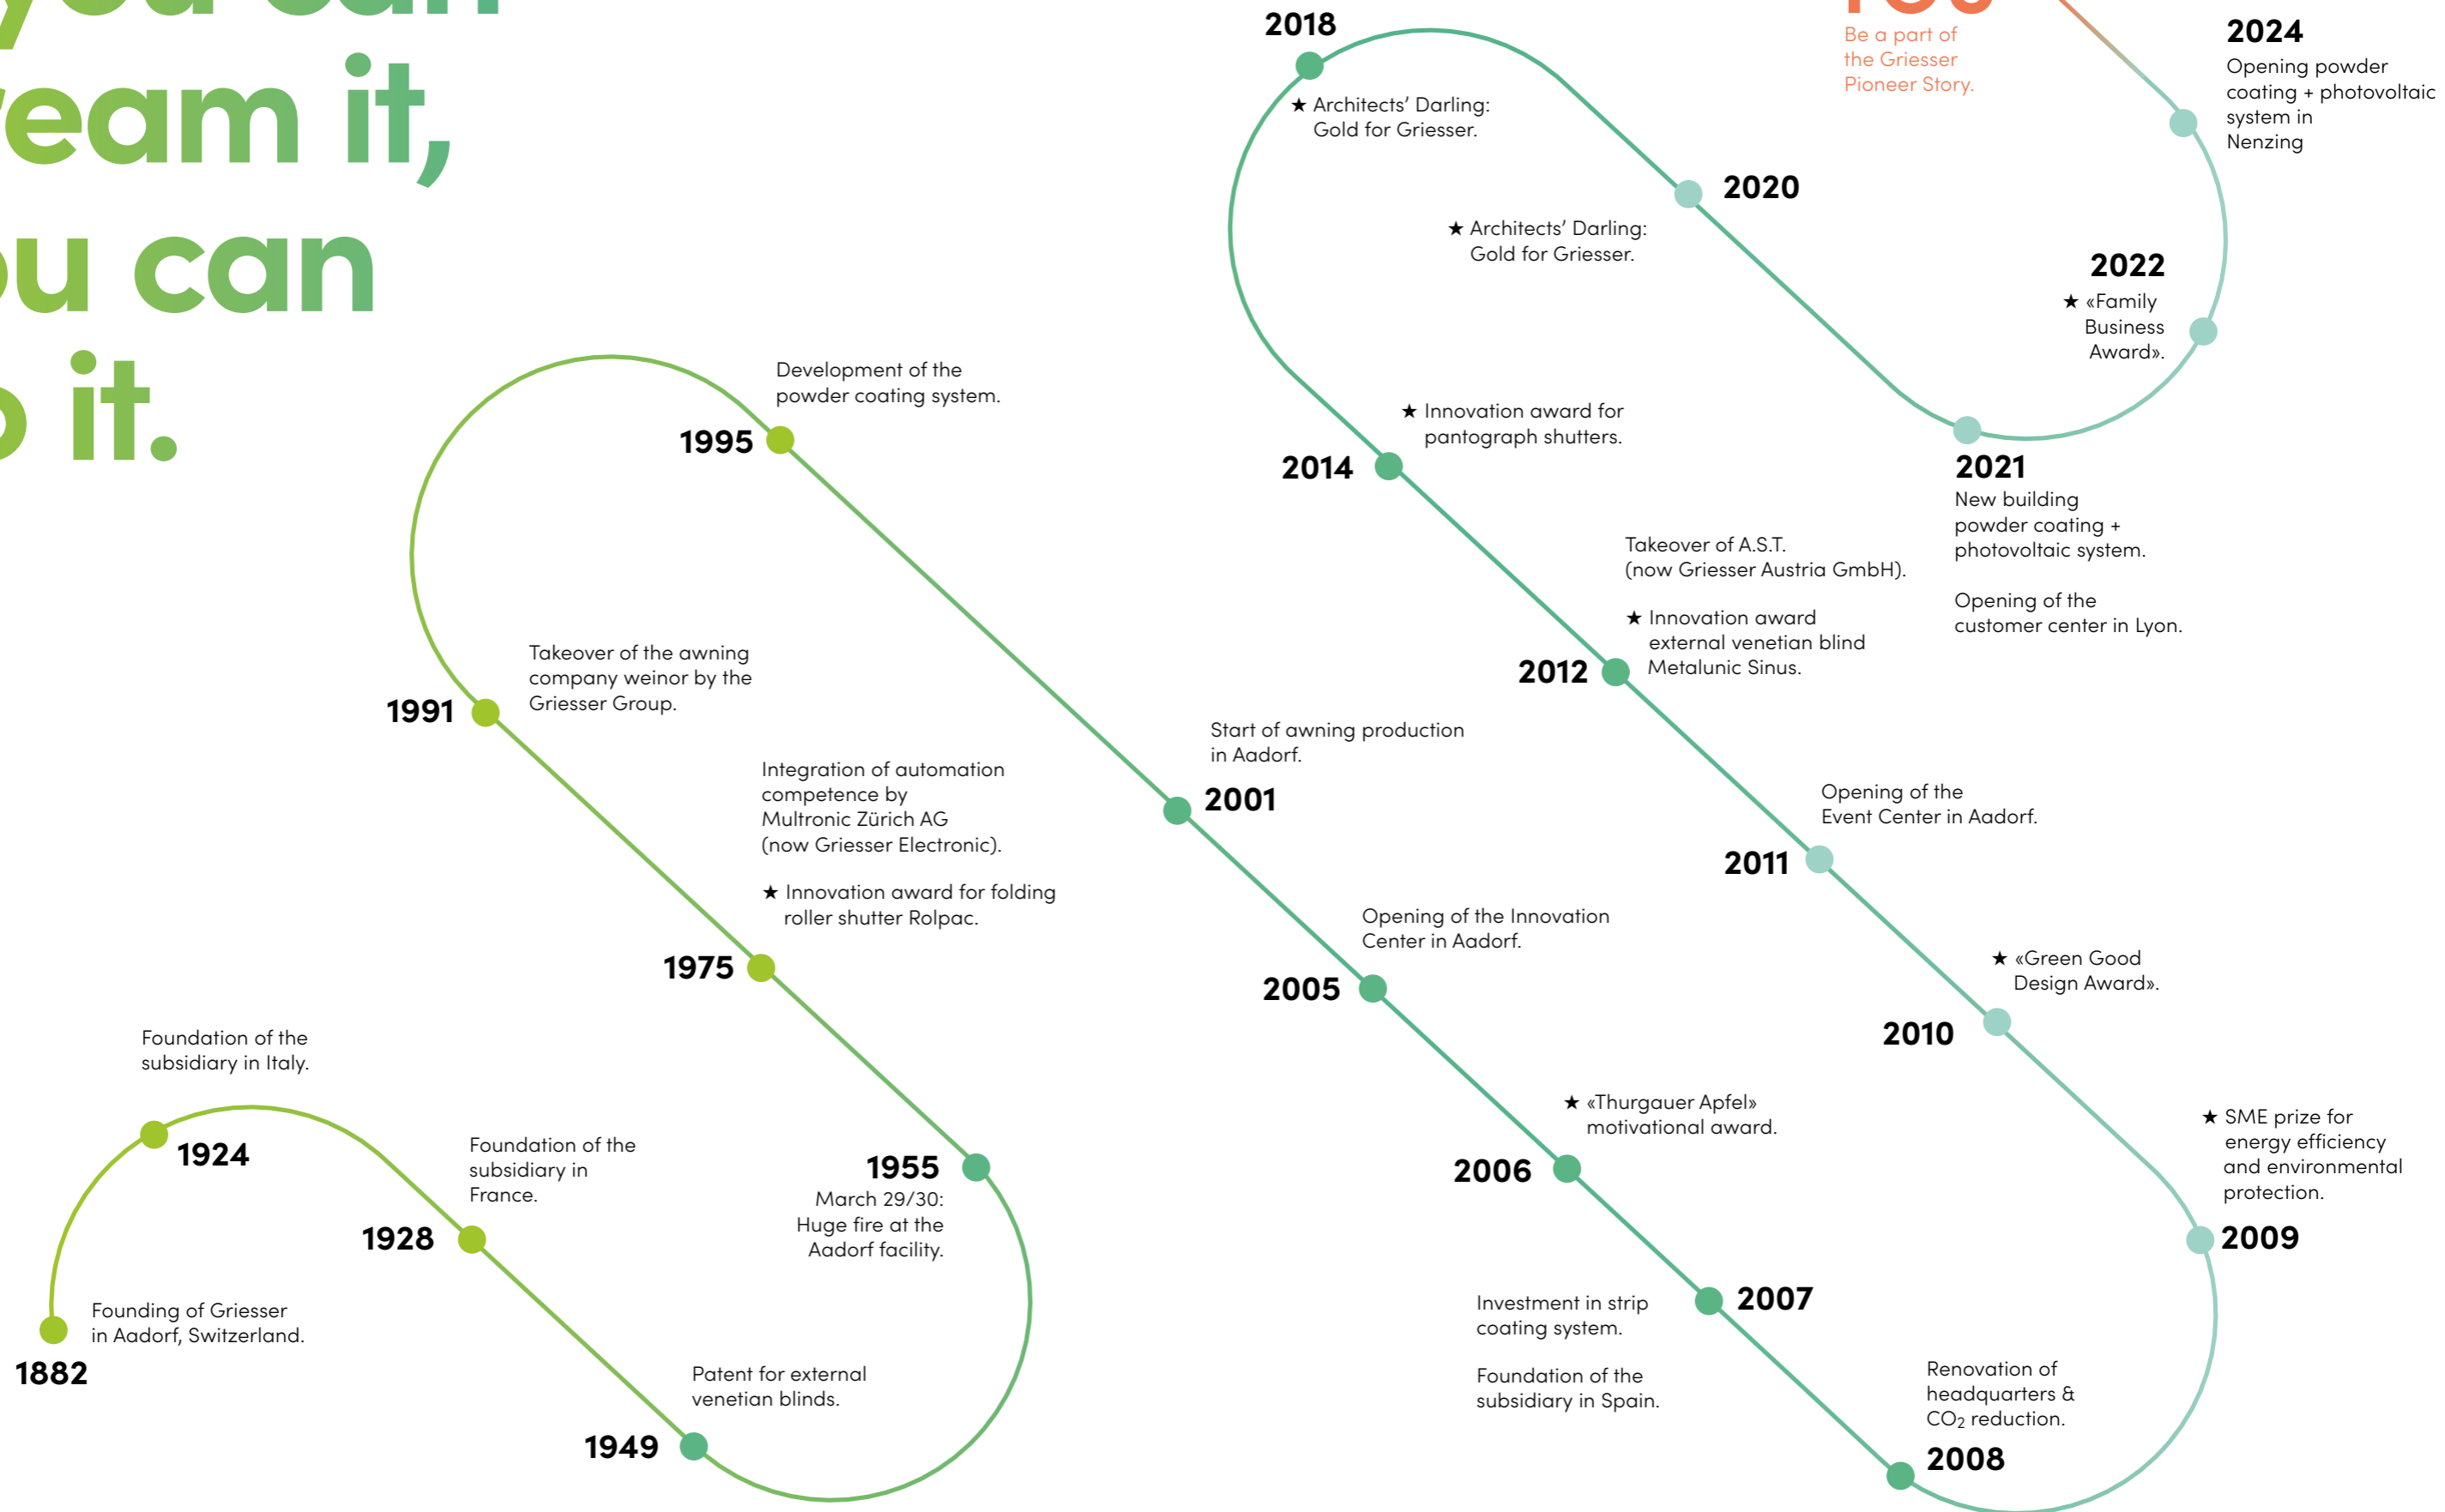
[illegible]
eam it,
u can
it.

2018
★ Architects' Darling: Gold for Griesser.

Be a part of the Griesser Pioneer Story.

2024
Opening powder coating + photovoltaic system in Nenzing

2020
★ Architects' Darling: Gold for Griesser.

2022
★ «Family Business Award».

★ Innovation award for pantograph shutters.

2014

2021
New building powder coating + photovoltaic system.

Opening of the customer center in Lyon.

Takeover of A.S.T. (now Griesser Austria GmbH).

★ Innovation award external venetian blind Metalunic Sinus.

2012

Development of the powder coating system.

1995

Takeover of the awning company weinor by the Griesser Group.

1991

Start of awning production in Aadorf.

2001

Integration of automation competence by Multronic Zürich AG (now Griesser Electronic).

★ Innovation award for folding roller shutter Rolpac.

Opening of the Event Center in Aadorf.

2011

1975

Opening of the Innovation Center in Aadorf.

2005

★ «Green Good Design Award».

2010

Foundation of the subsidiary in Italy.

1924

Foundation of the subsidiary in France.

1928

1955
March 29/30: Huge fire at the Aadorf facility.

★ «Thurgauer Apfel» motivational award.

2006

★ SME prize for energy efficiency and environmental protection.

2009

Founding of Griesser in Aadorf, Switzerland.

1882

Investment in strip coating system.

Foundation of the subsidiary in Spain.

2007

Patent for external venetian blinds.

1949

Renovation of headquarters & $CO_2$ reduction.

2008